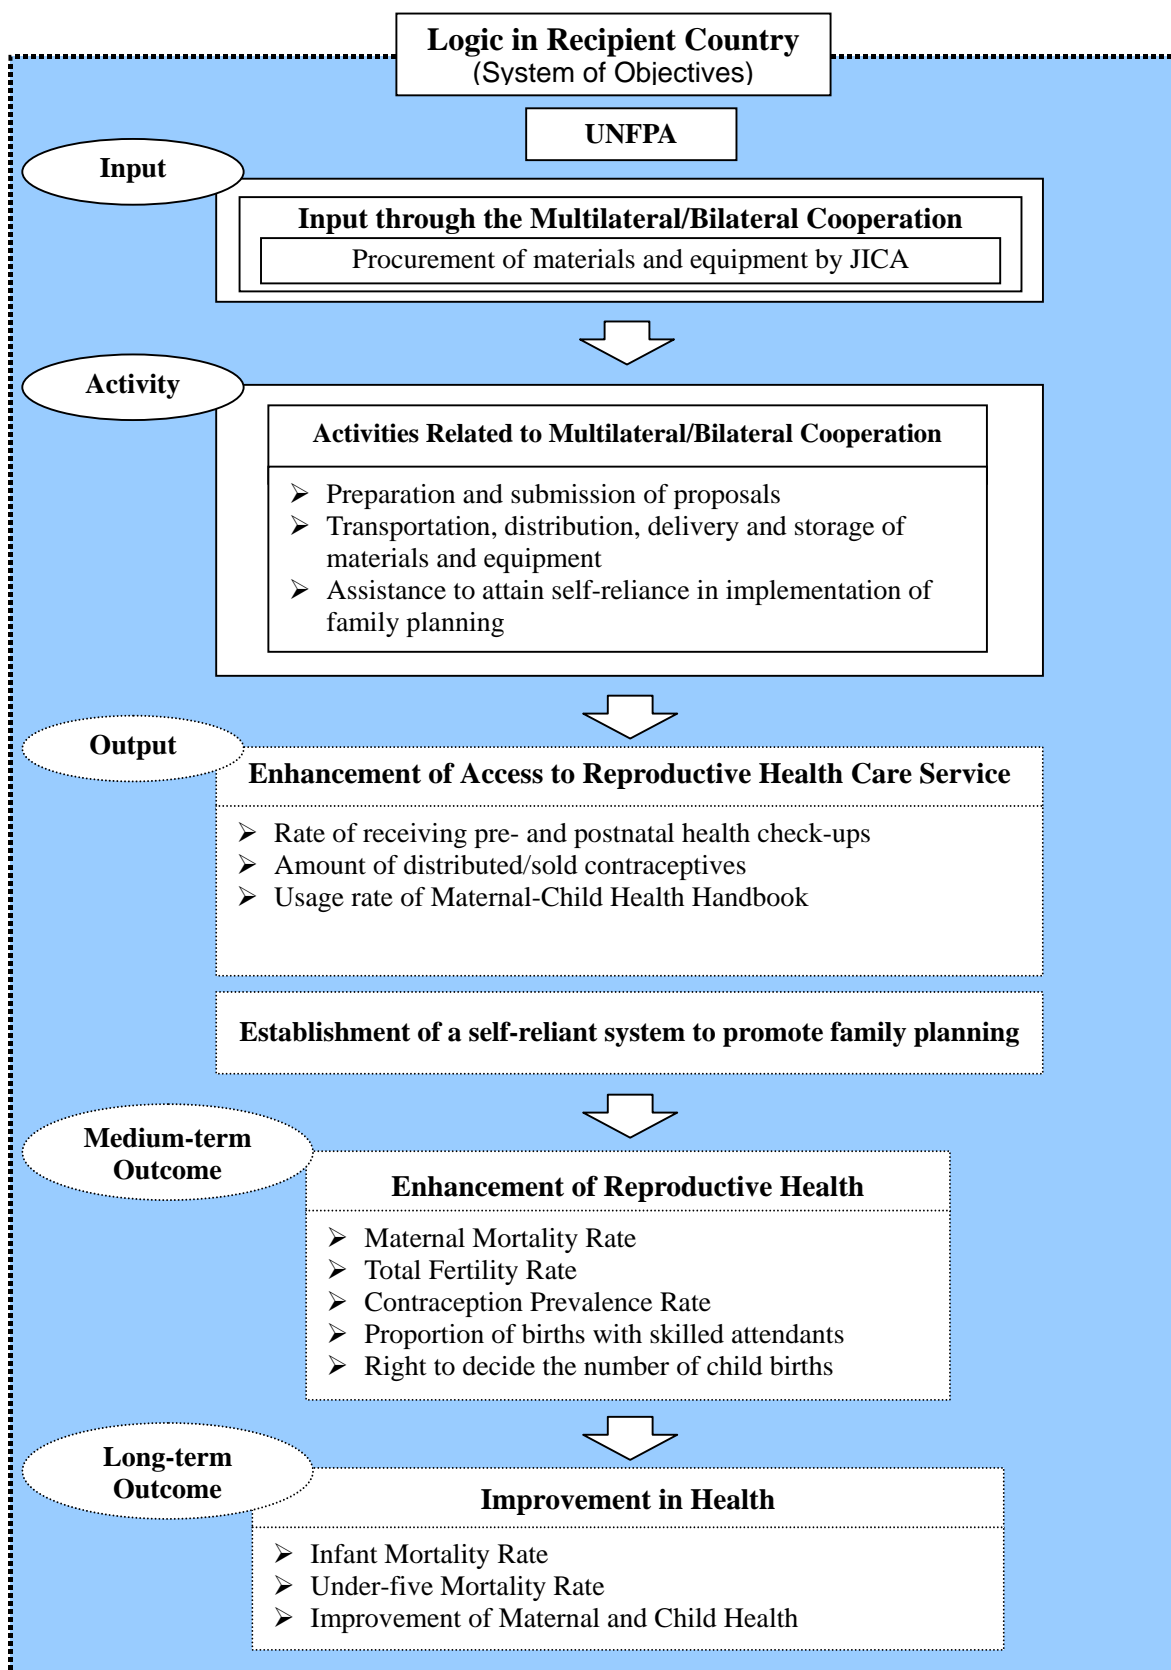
Logic in Recipient Country
(System of Objectives)

UNFPA

Input

Input through the Multilateral/Bilateral Cooperation

Procurement of materials and equipment by JICA

Activity

Activities Related to Multilateral/Bilateral Cooperation

➢ Preparation and submission of proposals
➢ Transportation, distribution, delivery and storage of materials and equipment
➢ Assistance to attain self-reliance in implementation of family planning

Output

Enhancement of Access to Reproductive Health Care Service

➢ Rate of receiving pre- and postnatal health check-ups
➢ Amount of distributed/sold contraceptives
➢ Usage rate of Maternal-Child Health Handbook

Establishment of a self-reliant system to promote family planning

Medium-term Outcome

Enhancement of Reproductive Health

➢ Maternal Mortality Rate
➢ Total Fertility Rate
➢ Contraception Prevalence Rate
➢ Proportion of births with skilled attendants
➢ Right to decide the number of child births

Long-term Outcome

Improvement in Health

➢ Infant Mortality Rate
➢ Under-five Mortality Rate
➢ Improvement of Maternal and Child Health